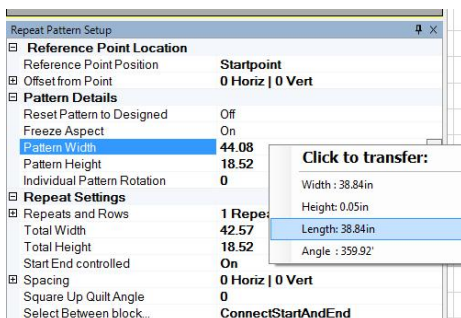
Repeat Pattern Setup

| | |
|---|---|
| ⊟ Reference Point Location | |
| Reference Point Position | Startpoint |
| ⊞ Offset from Point | 0 Horiz \| 0 Vert |
| ⊟ Pattern Details | |
| Reset Pattern to Designed | Off |
| Freeze Aspect | On |
| Pattern Width | 44.08 |
| Pattern Height | 18.52 |
| Individual Pattern Rotation | 0 |
| ⊟ Repeat Settings | |
| ⊞ Repeats and Rows | 1 Repe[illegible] |
| Total Width | 42.57 |
| Total Height | 18.52 |
| Start End controlled | On |
| ⊞ Spacing | 0 Horiz \| 0 Vert |
| Square Up Quilt Angle | 0 |
| Select Between block... | ConnectStartAndEnd |

Click to transfer:

Width : 38.84in

Height: 0.05in

Length: 38.84in

Angle : 359.92'